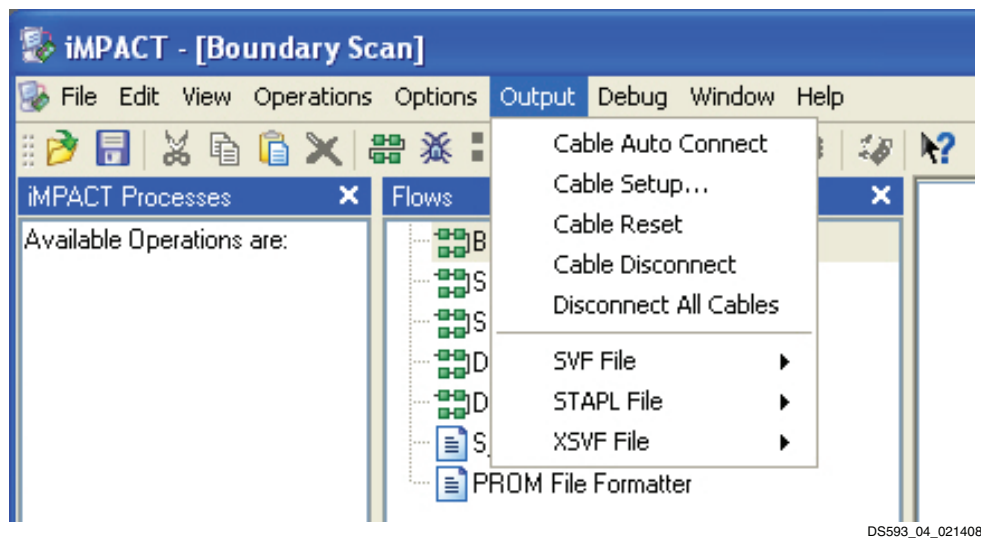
iMPACT - [Boundary Scan]

File Edit View Operations Options Output Debug Window Help

iMPACT Processes

Available Operations are:

Flows

B
S
S
D
D
S
PROM File Formatter

Cable Auto Connect
Cable Setup...
Cable Reset
Cable Disconnect
Disconnect All Cables
SVF File
STAPL File
XSVF File

DS593_04_021408